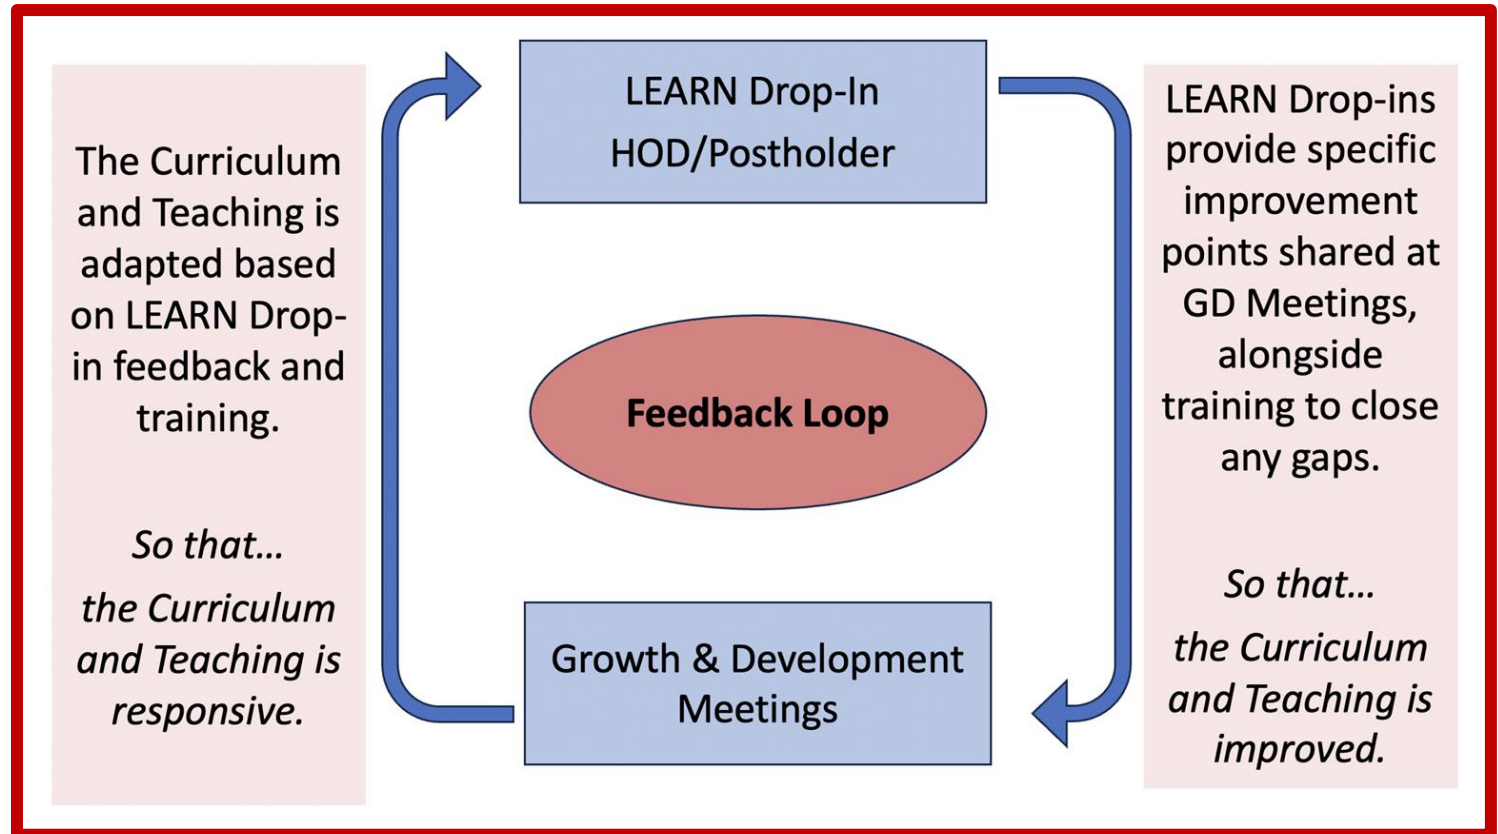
LEARN Drop-In
HOD/Postholder

The Curriculum and Teaching is adapted based on LEARN Drop-in feedback and training.

So that...

the Curriculum and Teaching is responsive.

Feedback Loop

LEARN Drop-ins provide specific improvement points shared at GD Meetings, alongside training to close any gaps.

So that...

the Curriculum and Teaching is improved.

Growth & Development Meetings